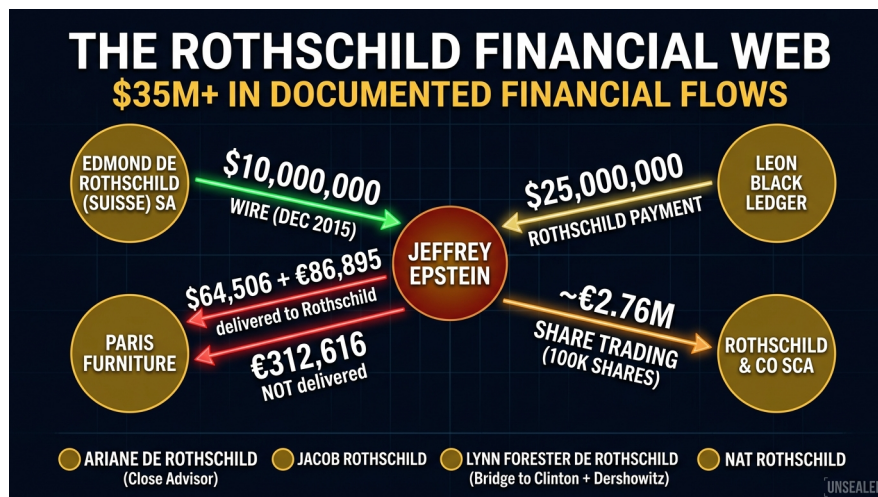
THE ROTHSCHILD FINANCIAL WEB

$35M+ IN DOCUMENTED FINANCIAL FLOWS

EDMOND DE ROTHSCHILD (SUISSE) SA

$10,000,000
WIRE (DEC 2015)

JEFFREY EPSTEIN

$25,000,000
ROTHSCHILD PAYMENT

LEON BLACK LEDGER

$64,506 + €86,895
delivered to Rothschild

PARIS FURNITURE

€312,616
NOT delivered

~€2.76M
SHARE TRADING
(100K SHARES)

ROTHSCHILD & CO SCA

ARIANE DE ROTHSCHILD
(Close Advisor)

JACOB ROTHSCHILD

LYNN FORESTER DE ROTHSCHILD
(Bridge to Clinton + Dershowitz)

NAT ROTHSCHILD

UNSEALE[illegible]